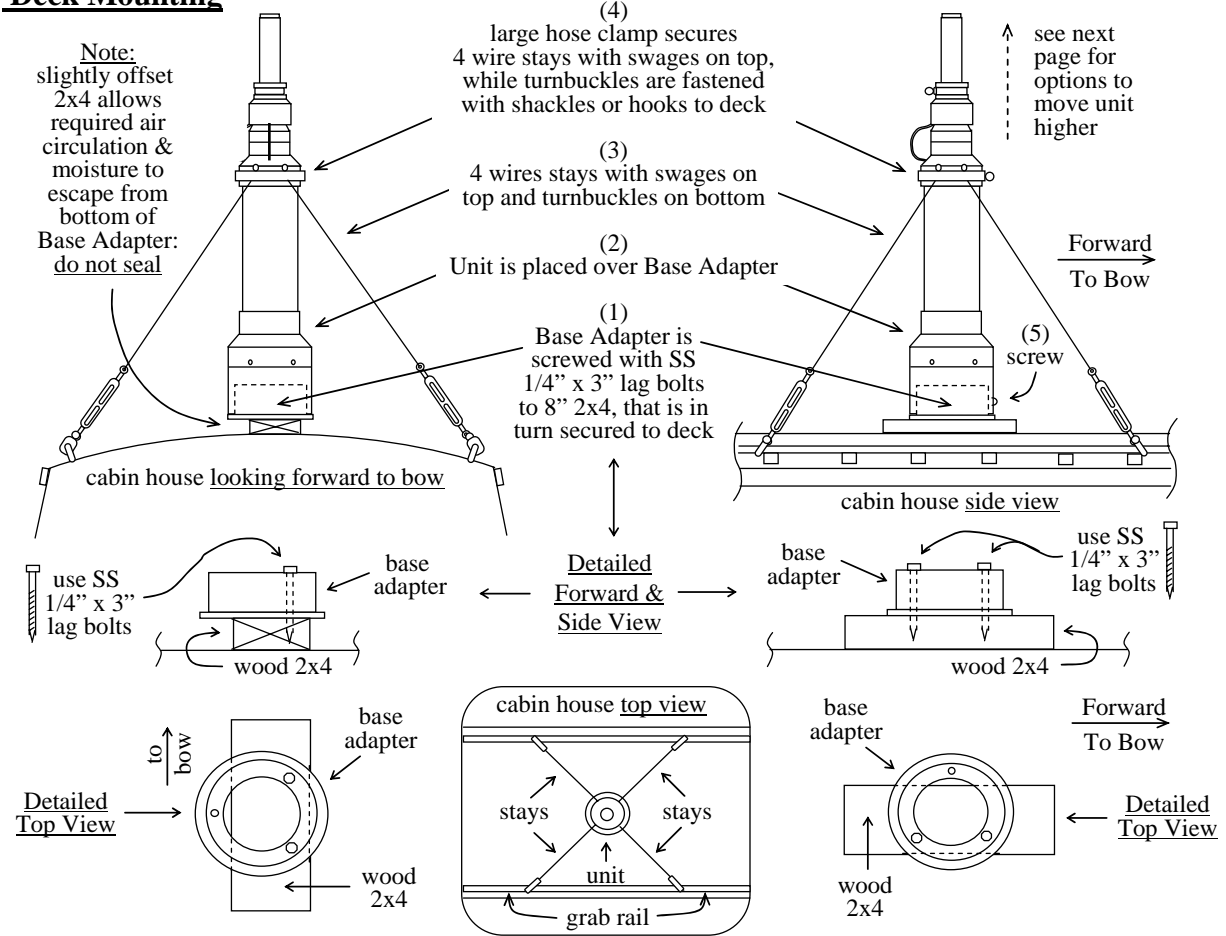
Deck Mounting

Note: slightly offset 2x4 allows required air circulation & moisture to escape from bottom of Base Adapter: do not seal

(4)
large hose clamp secures 4 wire stays with swages on top, while turnbuckles are fastened with shackles or hooks to deck

see next page for options to move unit higher

(3)
4 wires stays with swages on top and turnbuckles on bottom

(2)
Unit is placed over Base Adapter

Forward
To Bow

(1)
Base Adapter is screwed with SS 1/4" x 3" lag bolts to 8" 2x4, that is in turn secured to deck

(5)
screw

cabin house looking forward to bow

cabin house side view

use SS 1/4" x 3" lag bolts

base adapter

Detailed Forward & Side View

base adapter

use SS 1/4" x 3" lag bolts

wood 2x4

wood 2x4

to bow

base adapter

Detailed Top View

wood 2x4

cabin house top view

stays

stays

unit

grab rail

Forward
To Bow

base adapter

Detailed Top View

wood 2x4